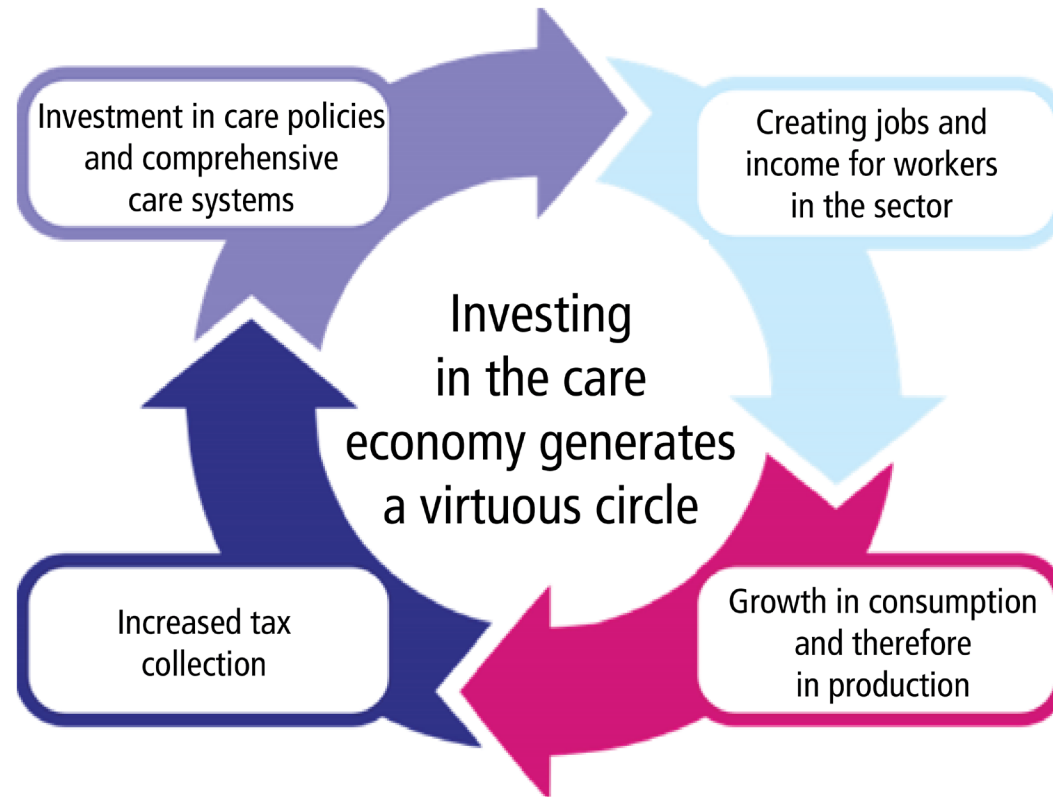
Investment in care policies and comprehensive care systems

Creating jobs and income for workers in the sector

Investing in the care economy generates a virtuous circle

Growth in consumption and therefore in production

Increased tax collection